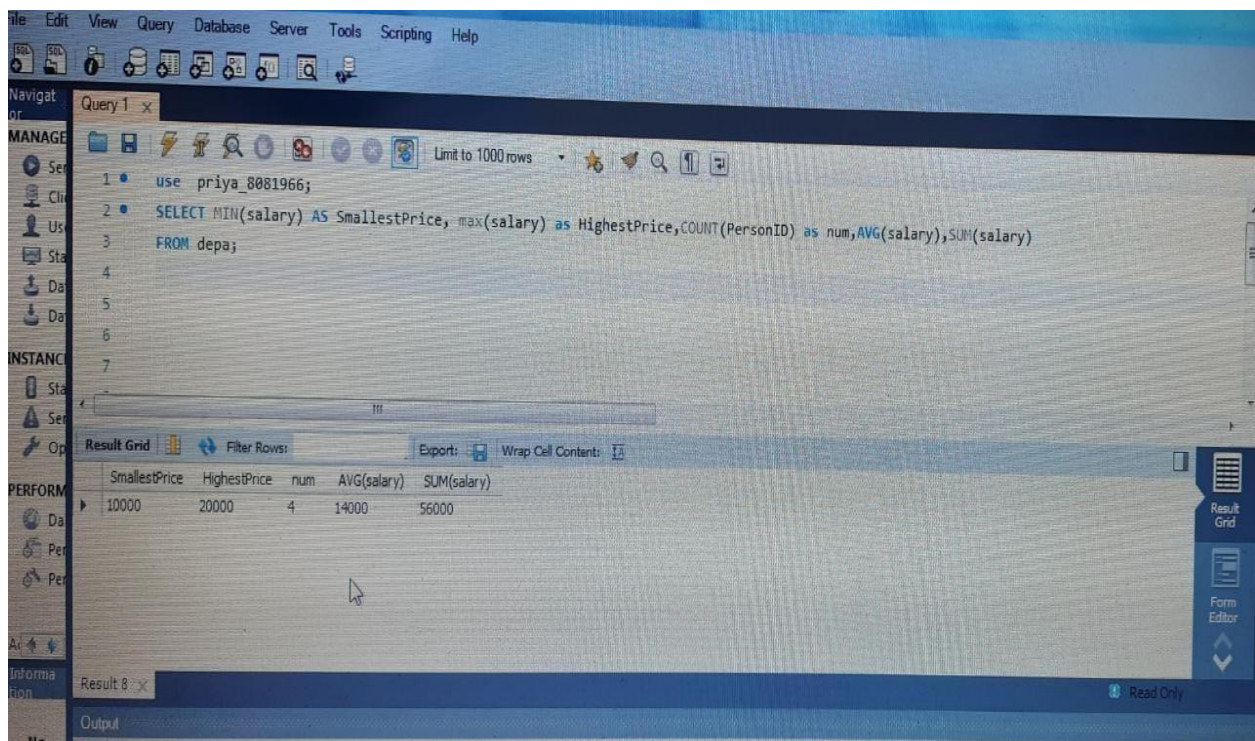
ile Edit View Query Database Server Tools Scripting Help

Navigator

Query 1

MANAGE
Ser
Cli
Us
Sta
Da
Da

Limit to 1000 rows

1 use priya_8081966;
2 SELECT MIN(salary) AS SmallestPrice, max(salary) as HighestPrice,COUNT(PersonID) as num,AVG(salary),SUM(salary)
3 FROM depa;
4
5
6
7

INSTANC
Sta
Ser
Op

PERFORM
Da
Per
Per

Result Grid Filter Rows: Export: Wrap Cell Content:

| SmallestPrice | HighestPrice | num | AVG(salary) | SUM(salary) |
|---|---|---|---|---|
| 10000 | 20000 | 4 | 14000 | 56000 |

Result Grid

Form Editor

Information

Result 8

Read Only

Output